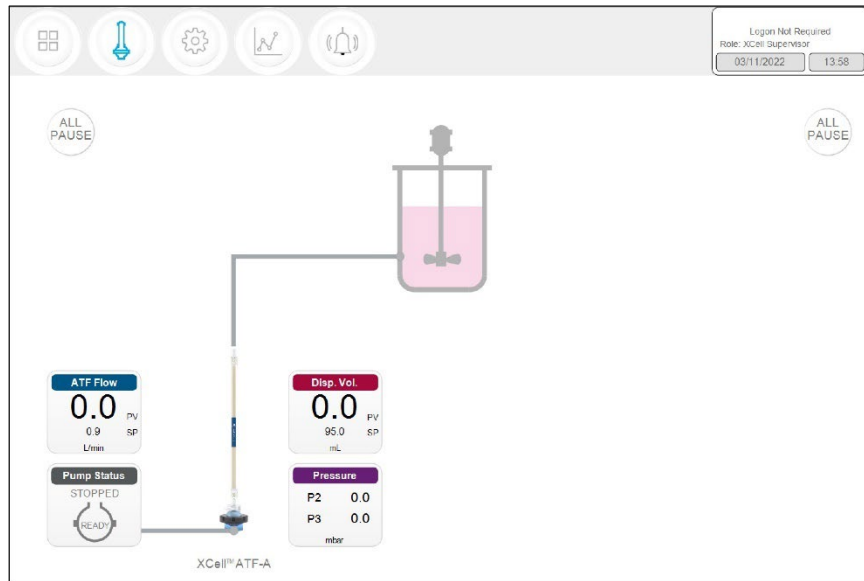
Logon Not Required
Role: XCell Supervisor
03/11/2022
13:58

ALL PAUSE

ALL PAUSE

ATF Flow
0.0 PV
0.9 SP
L/min

Disp. Vol.
0.0 PV
95.0 SP
mL

Pump Status
STOPPED
READY

Pressure
P2 0.0
P3 0.0
mbar

XCell™ ATF-A